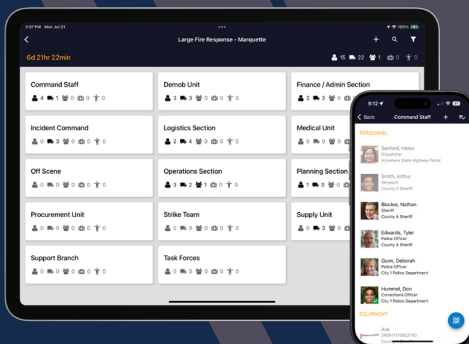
2:07 PM Mon Jul 21
100%
Large Fire Response - Marquette
6d 21hr 22min
15 22 1 0 0

Command Staff
4 0 0 0 0

Demob Unit
3 3 0 0 0

Finance / Admin Section
2 4 0 0 0

Incident Command
0 0 0 0 0

Logistics Section
2 4 0 0 0

Medical Unit
0 0 0 0 0

Off Scene
0 0 0 0 0

Operations Section
3 2 1 0 0

Planning Section
0 0 0 0 0

Procurement Unit
0 0 0 0 0

Strike Team
0 0 0 0 0

Supply Unit
0 3 0 0 0

Support Branch
0 0 0 0 0

Task Forces
0 0 0 0 0

9:12
Back
Command Staff
PERSONNEL
Sanford, Helen
Dispatcher
Anywhere State Highway Patrol
Smith, Arthur
Sergeant
County A Sheriff
Blocker, Nathan
Sheriff
County A Sheriff
Edwards, Tyler
Police Officer
County A Sheriff
Gunn, Deborah
Police Officer
City 1 Police Department
Hummel, Don
Corrections Officer
City 1 Police Department
EQUIPMENT
Axe
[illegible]